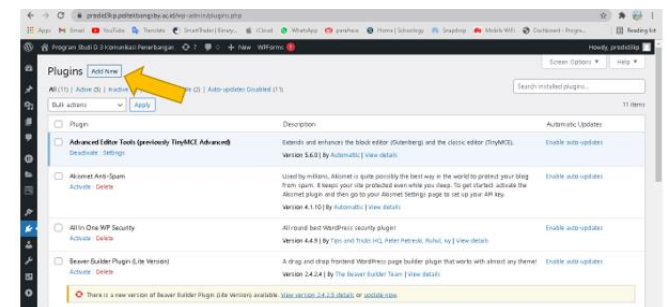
prodid3kp.poltektbangsby.ac.id/wp-admin/plugins.php

Apps Gmail YouTube Translate SmartTrader | Binary... iCloud WhatsApp parahoo Home | Schoology Snapdrop Mobile WiFi Dashboard - Progra... Reading list

Program Studi D-3 Komunikasi Penerbangan 7 0 + New WPForms

Howdy, prodid3kp

Screen Options ▼ Help ▼

Plugins Add New

All (11) | Active (5) | Inactive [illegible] le (2) | Auto-updates Disabled (11)

Search installed plugins...

Bulk actions Apply

11 items

| | Plugin | Description | Automatic Updates |
|---|---|---|---|
| | **Advanced Editor Tools (previously TinyMCE Advanced)** Deactivate \| Settings | Extends and enhances the block editor (Gutenberg) and the classic editor (TinyMCE). Version 5.6.0 \| By Automattic \| View details | Enable auto-updates |
| | Akismet Anti-Spam Activate \| Delete | Used by millions, Akismet is quite possibly the best way in the world to protect your blog from spam. It keeps your site protected even while you sleep. To get started: activate the Akismet plugin and then go to your Akismet Settings page to set up your API key. Version 4.1.10 \| By Automattic \| View details | Enable auto-updates |
| | All In One WP Security Activate \| Delete | All round best WordPress security plugin! Version 4.4.9 \| By Tips and Tricks HQ, Peter Petreski, Ruhul, Ivy \| View details | Enable auto-updates |
| | Beaver Builder Plugin (Lite Version) Activate \| Delete | A drag and drop frontend WordPress page builder plugin that works with almost any theme! Version 2.4.2.4 \| By The Beaver Builder Team \| View details | Enable auto-updates |

There is a new version of Beaver Builder Plugin (Lite Version) available. View version 2.4.2.5 details or update now.